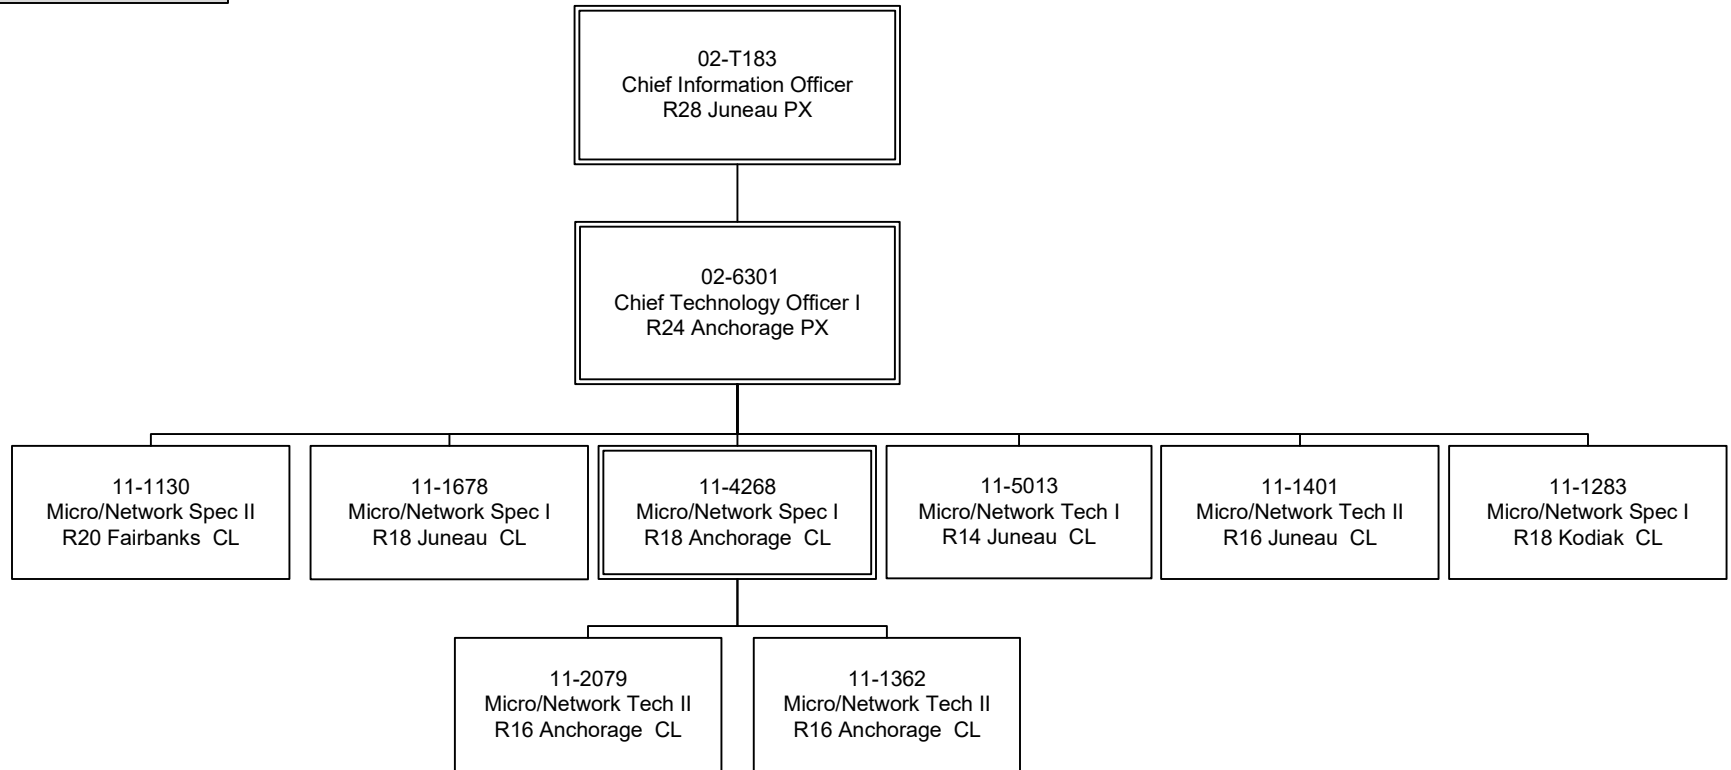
02-T183
Chief Information Officer
R28 Juneau PX

02-6301
Chief Technology Officer I
R24 Anchorage PX

11-1130
Micro/Network Spec II
R20 Fairbanks CL

11-1678
Micro/Network Spec I
R18 Juneau CL

11-4268
Micro/Network Spec I
R18 Anchorage CL

11-5013
Micro/Network Tech I
R14 Juneau CL

11-1401
Micro/Network Tech II
R16 Juneau CL

11-1283
Micro/Network Spec I
R18 Kodiak CL

11-2079
Micro/Network Tech II
R16 Anchorage CL

11-1362
Micro/Network Tech II
R16 Anchorage CL